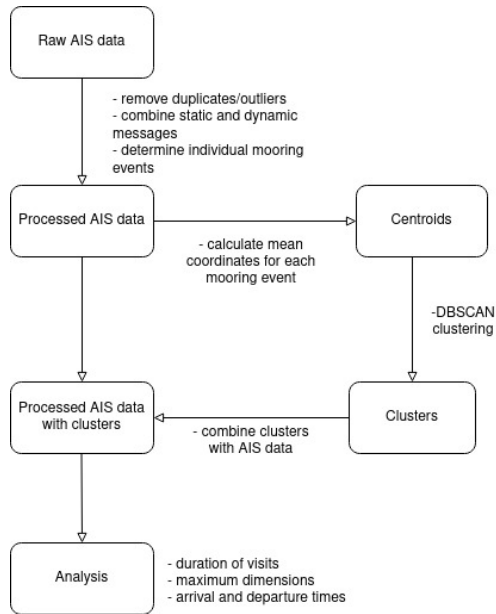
Raw AIS data

- remove duplicates/outliers
- combine static and dynamic messages
- determine individual mooring events

Processed AIS data

- calculate mean coordinates for each mooring event

Centroids

-DBSCAN clustering

Processed AIS data with clusters

- combine clusters with AIS data

Clusters

Analysis

- duration of visits
- maximum dimensions
- arrival and departure times